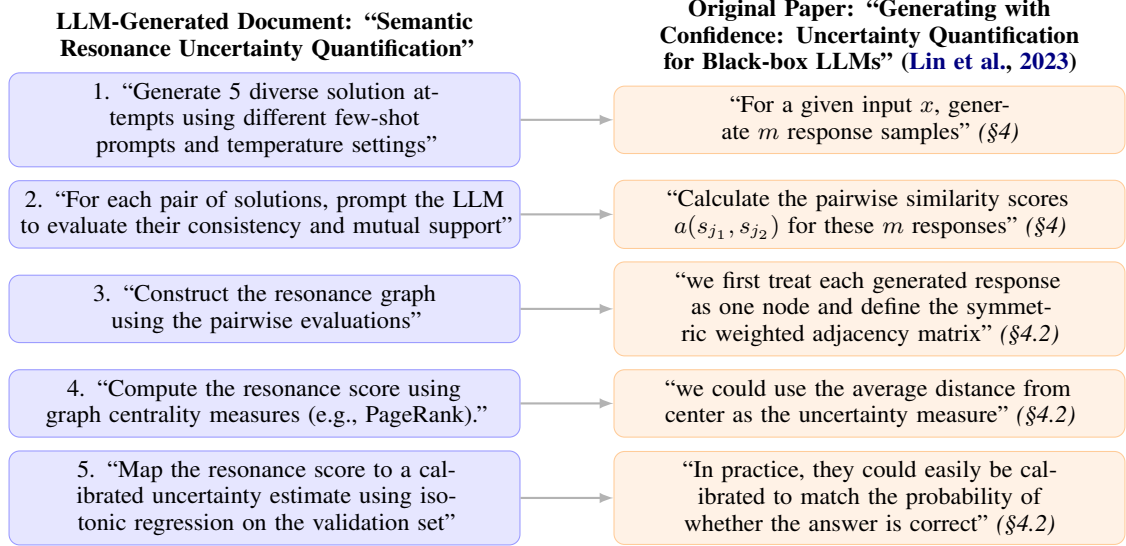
LLM-Generated Document: “Semantic Resonance Uncertainty Quantification”

Original Paper: “Generating with Confidence: Uncertainty Quantification for Black-box LLMs” (Lin et al., 2023)

1. “Generate 5 diverse solution attempts using different few-shot prompts and temperature settings”

“For a given input $x$, generate $m$ response samples” (§4)

2. “For each pair of solutions, prompt the LLM to evaluate their consistency and mutual support”

“Calculate the pairwise similarity scores $a(s_{j_1}, s_{j_2})$ for these $m$ responses” (§4)

3. “Construct the resonance graph using the pairwise evaluations”

“we first treat each generated response as one node and define the symmetric weighted adjacency matrix” (§4.2)

4. “Compute the resonance score using graph centrality measures (e.g., PageRank).”

“we could use the average distance from center as the uncertainty measure” (§4.2)

5. “Map the resonance score to a calibrated uncertainty estimate using isotonic regression on the validation set”

“In practice, they could easily be calibrated to match the probability of whether the answer is correct” (§4.2)